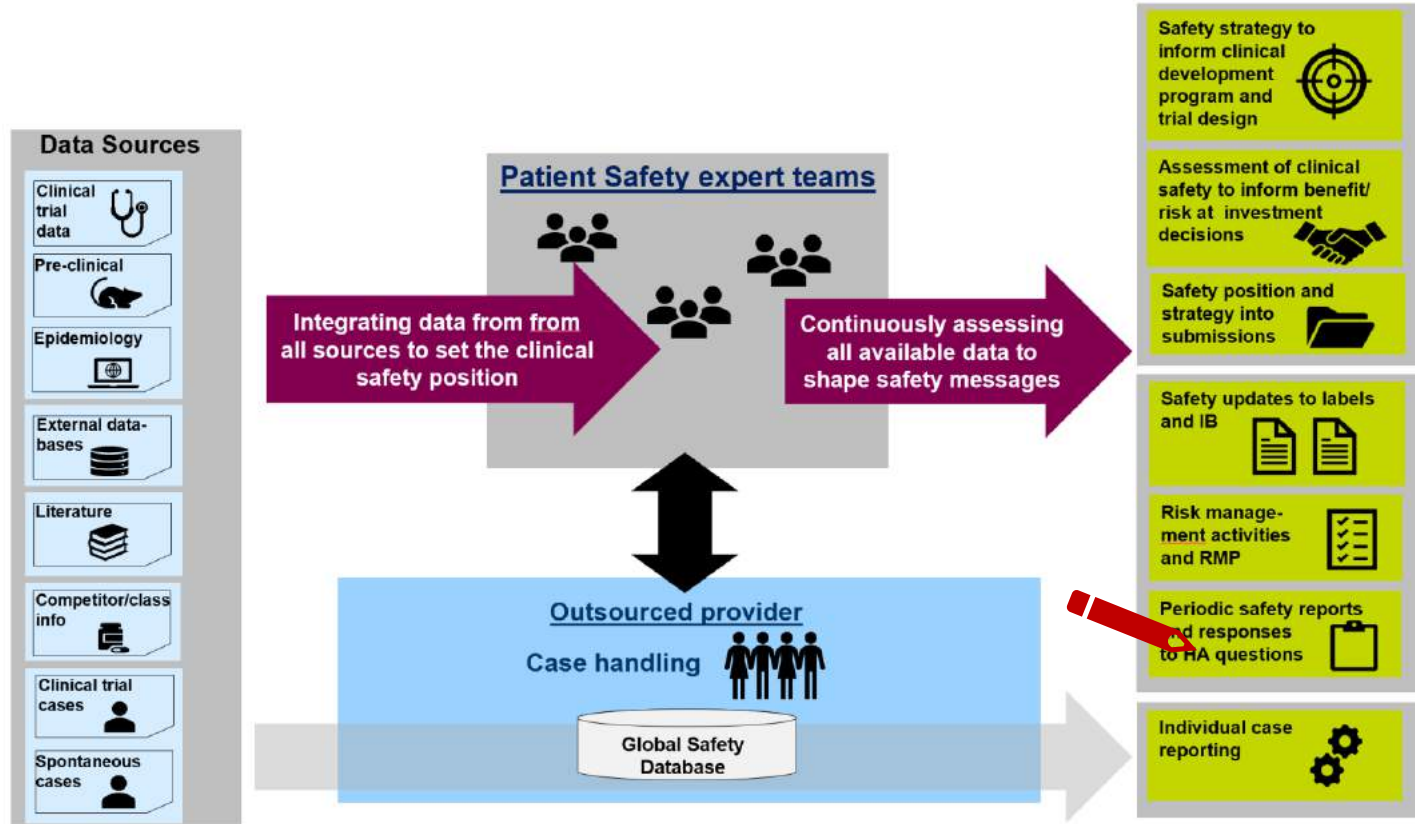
Data Sources

Clinical trial data

Pre-clinical

Epidemiology

External databases

Literature

Competitor/class info

Clinical trial cases

Spontaneous cases

Patient Safety expert teams

Integrating data from from all sources to set the clinical safety position

Continuously assessing all available data to shape safety messages

Outsourced provider

Case handling

Global Safety Database

Safety strategy to inform clinical development program and trial design

Assessment of clinical safety to inform benefit/risk at investment decisions

Safety position and strategy into submissions

Safety updates to labels and IB

Risk management activities and RMP

Periodic safety reports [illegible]d responses to HA questions

Individual case reporting